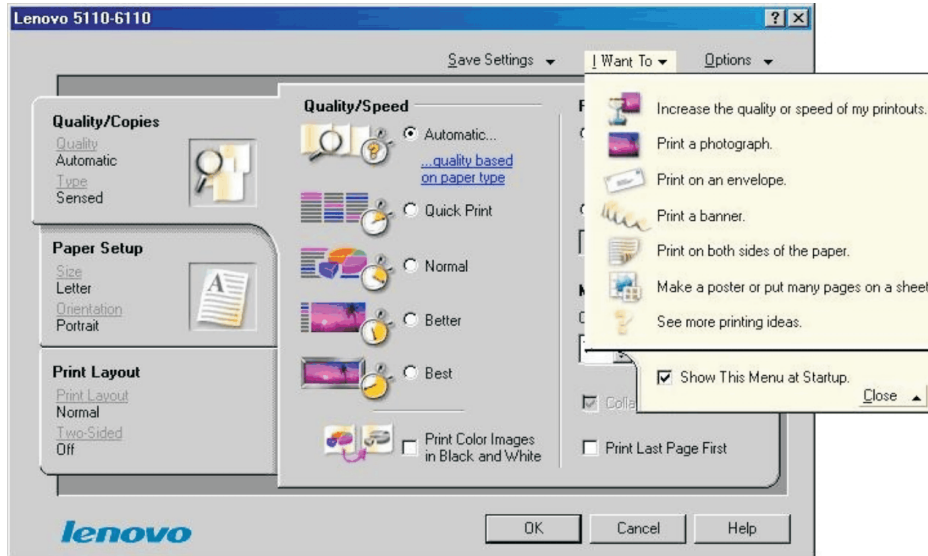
Lenovo 5110-6110

? X

Save Settings ▾ I Want To ▾ Options ▾

Quality/Copies
Quality
Automatic
Type
Sensed

Paper Setup
Size
Letter
Orientation
Portrait

Print Layout
Print Layout
Normal
Two-Sided
Off

Quality/Speed

Automatic...
...quality based on paper type

Quick Print

Normal

Better

Best

Print Color Images in Black and White

F
C
C
M
C

Colla

Print Last Page First

Increase the quality or speed of my printouts.
Print a photograph.
Print on an envelope.
Print a banner.
Print on both sides of the paper.
Make a poster or put many pages on a sheet
See more printing ideas.

Show This Menu at Startup.
Close ▴

lenovo

OK Cancel Help